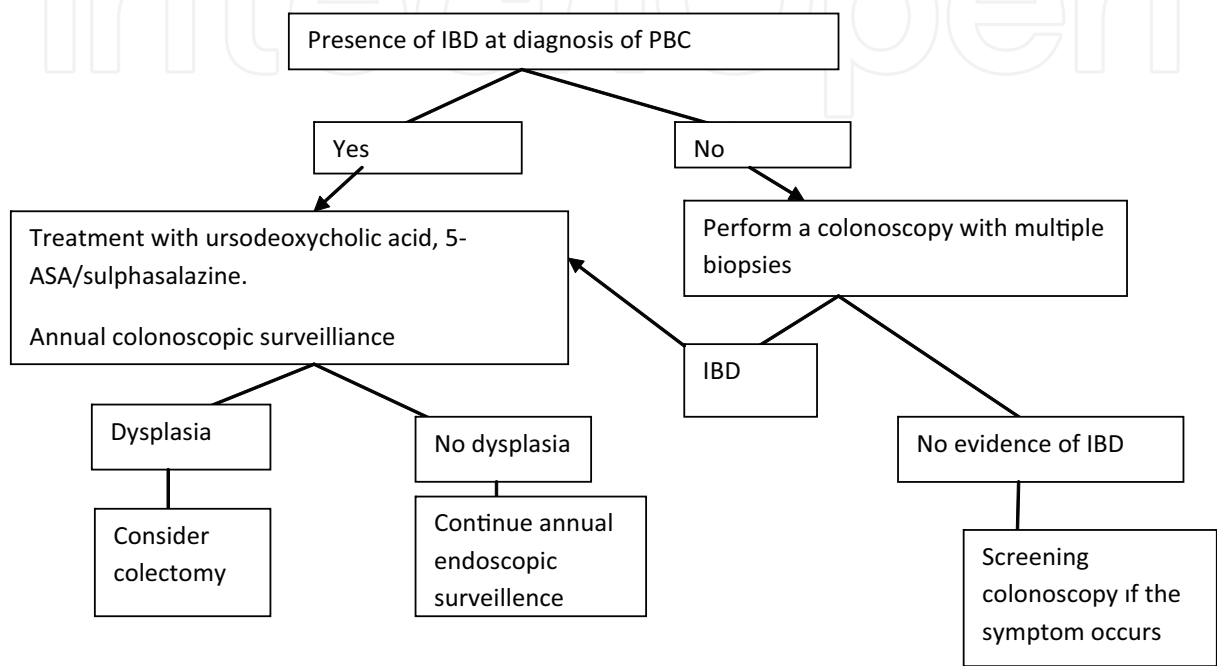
intechopen

Presence of IBD at diagnosis of PBC

Yes

No

Treatment with ursodeoxycholic acid, 5-ASA/sulphasalazine.

Annual colonoscopic surveilliance

Perform a colonoscopy with multiple biopsies

IBD

Dysplasia

No dysplasia

No evidence of IBD

Consider colectomy

Continue annual endoscopic surveillence

Screening colonoscopy ıf the symptom occurs